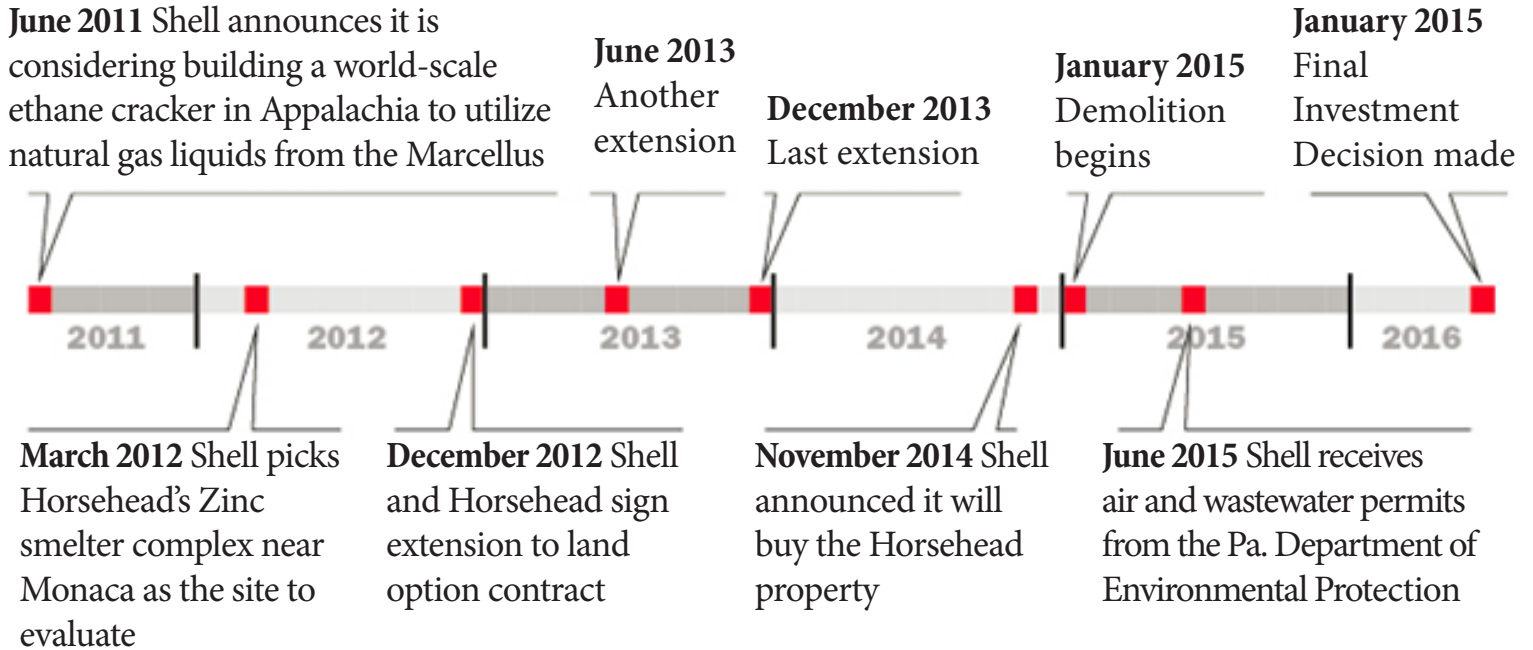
**June 2011** Shell announces it is considering building a world-scale ethane cracker in Appalachia to utilize natural gas liquids from the Marcellus

**June 2013** Another extension

**December 2013** Last extension

**January 2015** Demolition begins

**January 2015** Final Investment Decision made

2011 2012 2013 2014 2015 2016

**March 2012** Shell picks Horsehead's Zinc smelter complex near Monaca as the site to evaluate

**December 2012** Shell and Horsehead sign extension to land option contract

**November 2014** Shell announced it will buy the Horsehead property

**June 2015** Shell receives air and wastewater permits from the Pa. Department of Environmental Protection